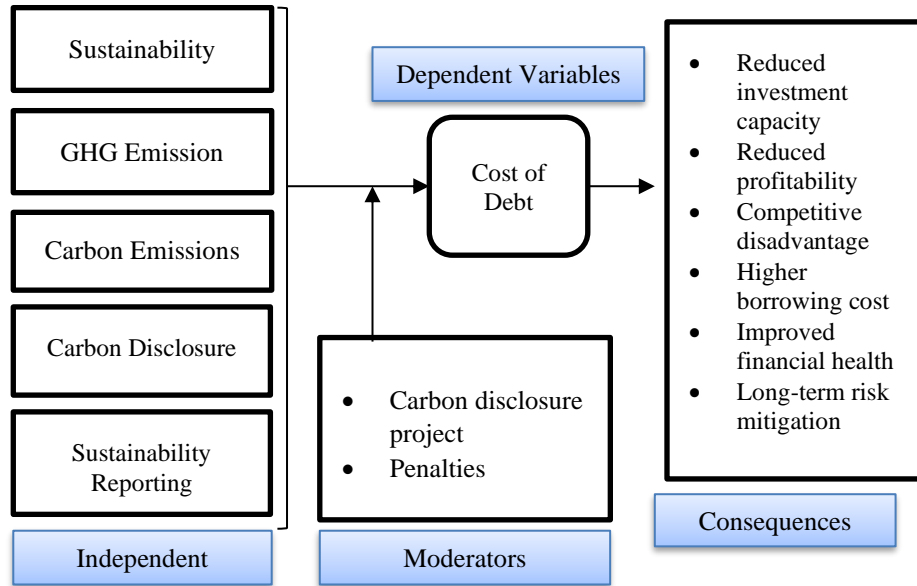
Sustainability

GHG Emission

Carbon Emissions

Carbon Disclosure

Sustainability Reporting

Independent

Dependent Variables

Cost of Debt

- Carbon disclosure project
- Penalties

Moderators

- Reduced investment capacity
- Reduced profitability
- Competitive disadvantage
- Higher borrowing cost
- Improved financial health
- Long-term risk mitigation

Consequences